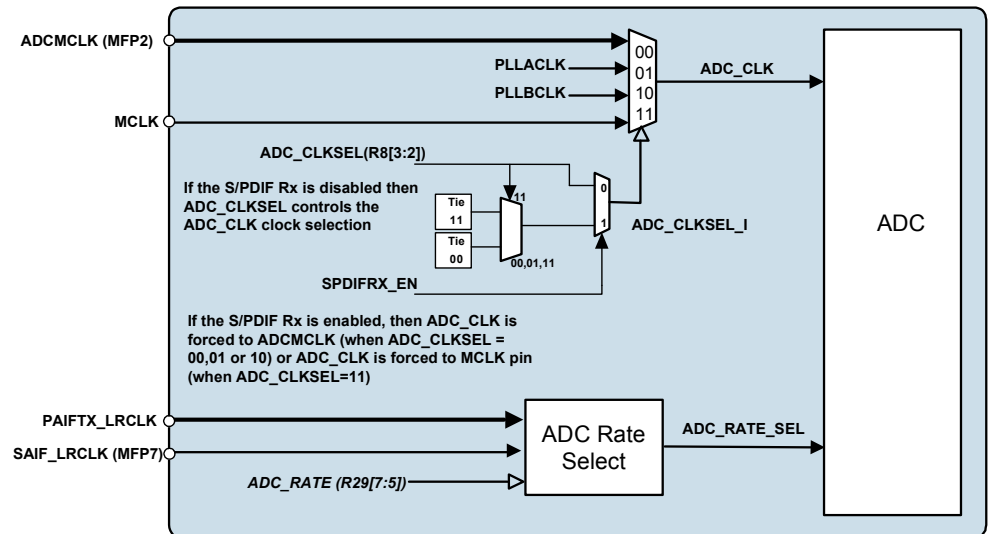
ADCMCLK (MFP2)

PLLACLK

PLLBCLK

MCLK

00
01
10
11

ADC_CLK

ADC_CLKSEL(R8[3:2])

If the S/PDIF Rx is disabled then ADC_CLKSEL controls the ADC_CLK clock selection

Tie 11

Tie 00

11

00,01,11

0

1

ADC_CLKSEL_I

SPDIFRX_EN

ADC

If the S/PDIF Rx is enabled, then ADC_CLK is forced to ADCMCLK (when ADC_CLKSEL = 00,01 or 10) or ADC_CLK is forced to MCLK pin (when ADC_CLKSEL=11)

PAIFTX_LRCLK

SAIF_LRCLK (MFP7)

ADC_RATE (R29[7:5])

ADC Rate Select

ADC_RATE_SEL